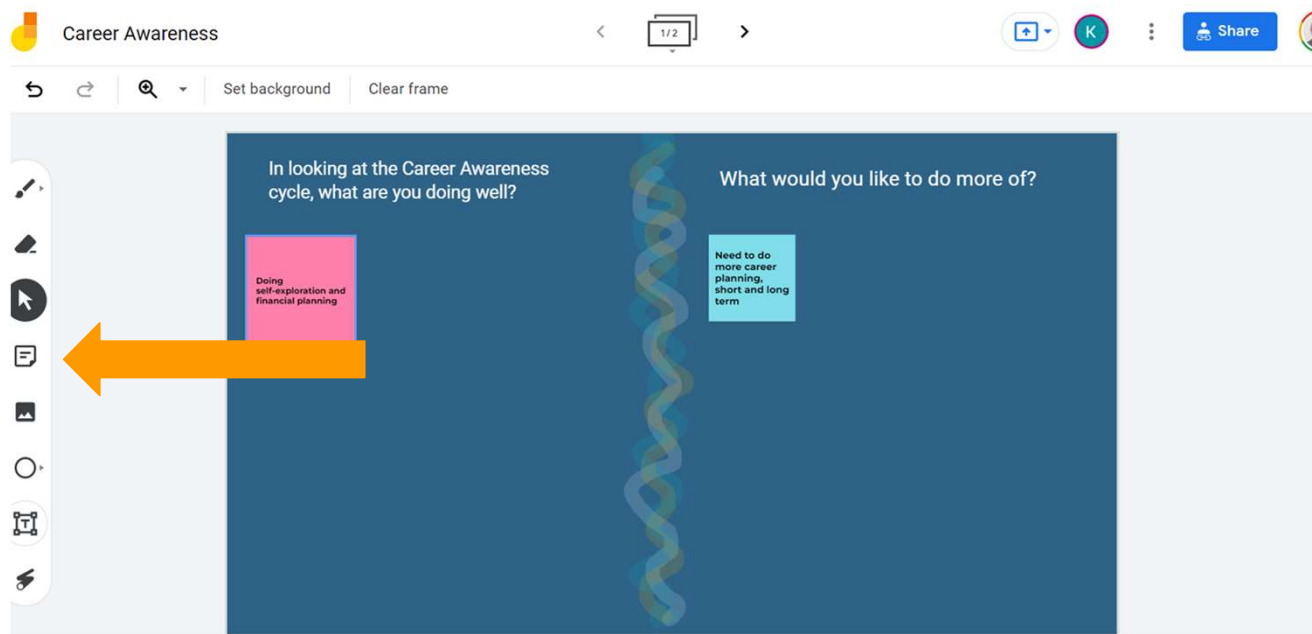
Career Awareness

1/2

K

Share

Set background

Clear frame

In looking at the Career Awareness cycle, what are you doing well?

What would you like to do more of?

Doing self-exploration and financial planning

Need to do more career planning, short and long term